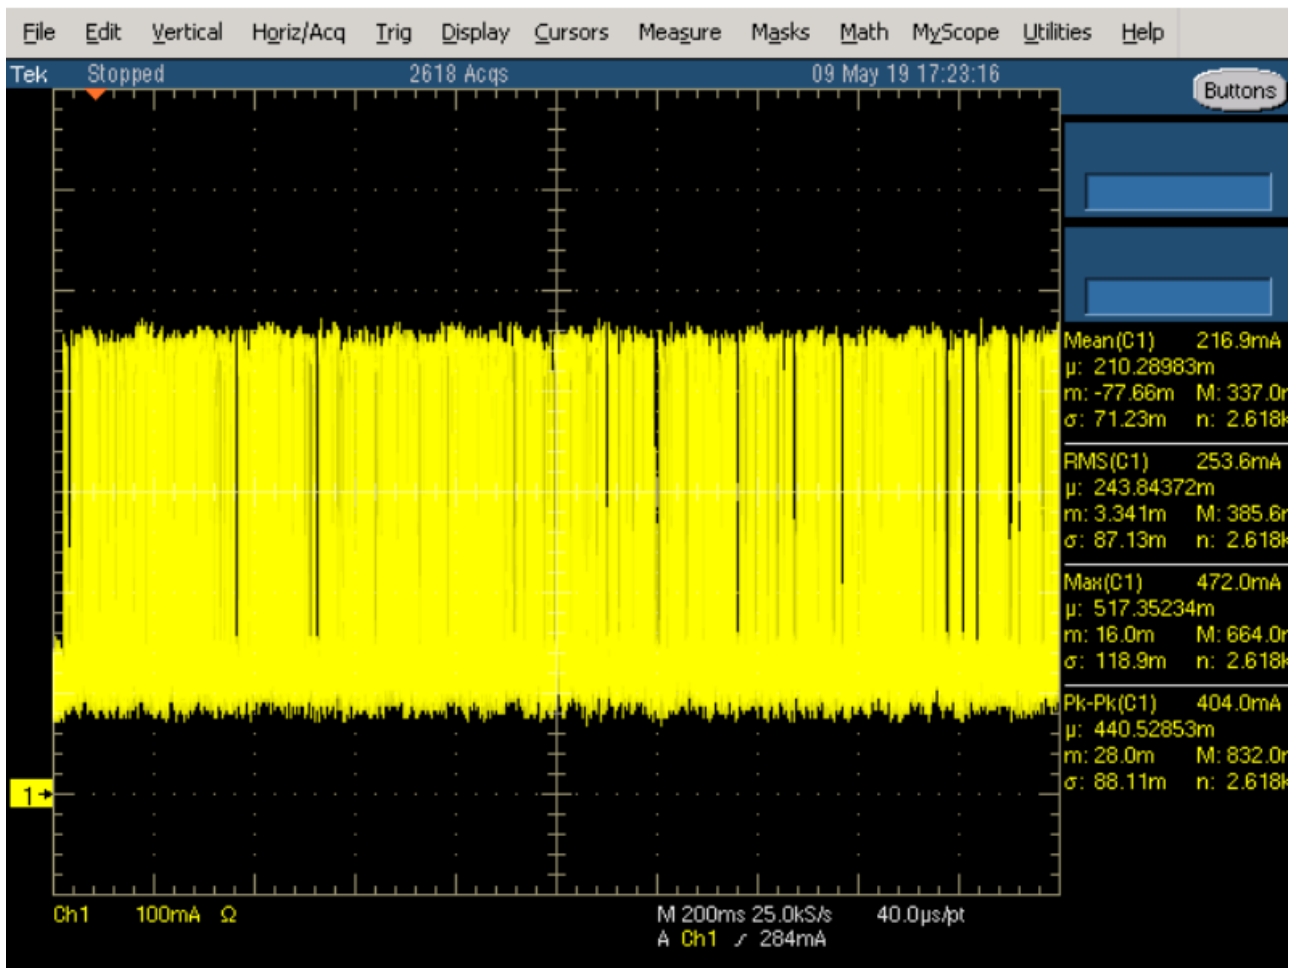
File Edit Vertical Horiz/Acq Trig Display Cursors Measure Masks Math MyScope Utilities Help

Tek Stopped 2618 Acqs 09 May 19 17:23:16

Buttons

Mean(C1) 216.9mA
μ: 210.28983m
m: -77.66m M: 337.0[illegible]
σ: 71.23m n: 2.618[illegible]

RMS(C1) 253.6mA
μ: 243.84372m
m: 3.341m M: 385.6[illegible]
σ: 87.13m n: 2.618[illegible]

Max(C1) 472.0mA
μ: 517.35234m
m: 16.0m M: 664.0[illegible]
σ: 118.9m n: 2.618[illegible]

Pk-Pk(C1) 404.0mA
μ: 440.52853m
m: 28.0m M: 832.0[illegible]
σ: 88.11m n: 2.618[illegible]

1

Ch1 100mA Ω

M 200ms 25.0kS/s 40.0μs/pt
A Ch1 ⁄ 284mA